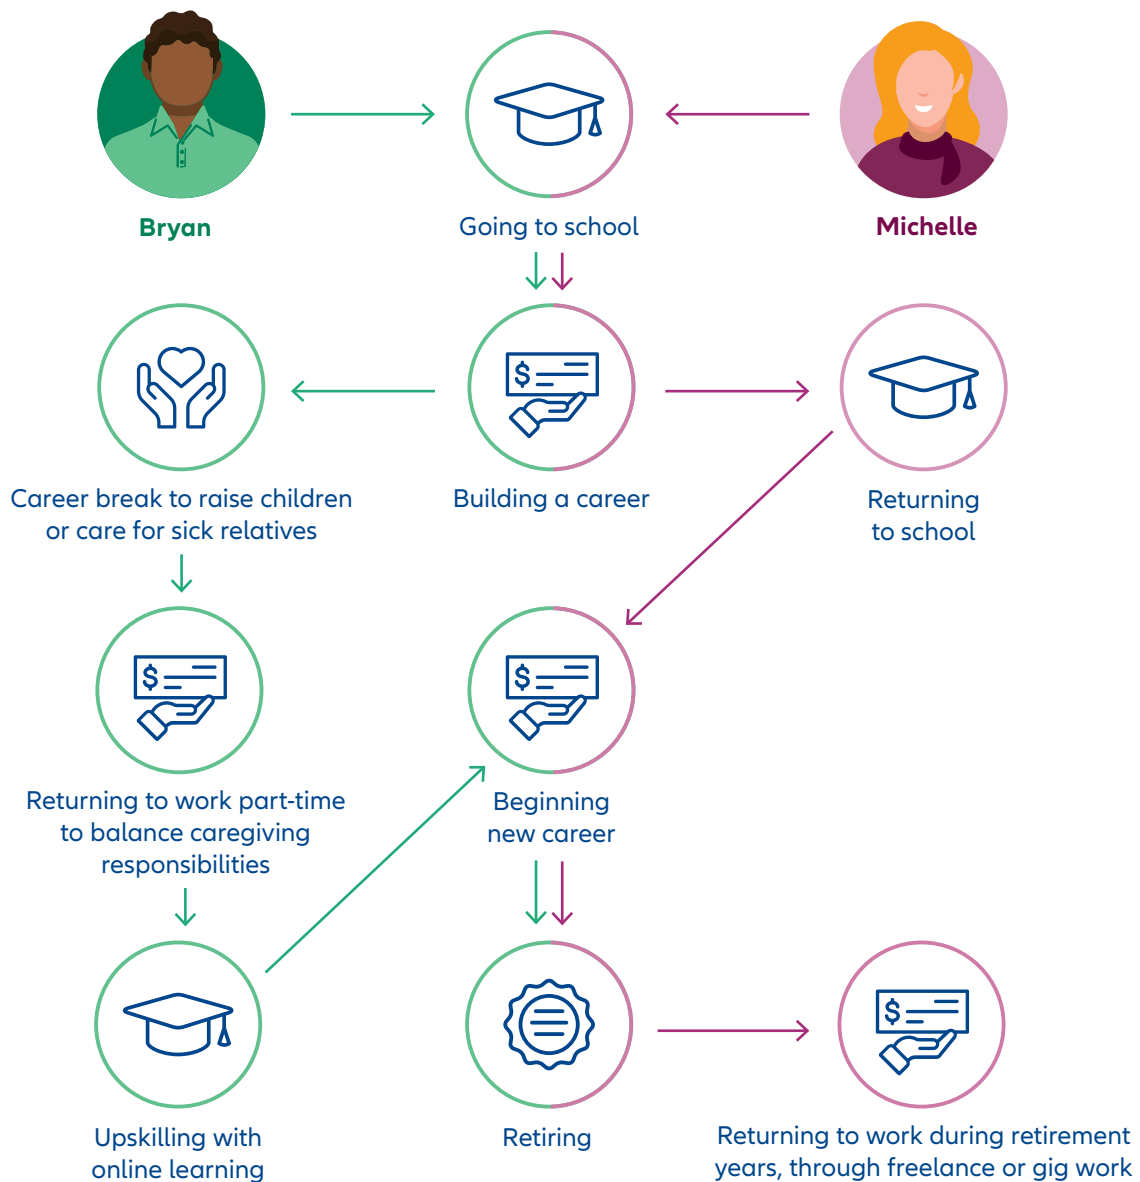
Bryan

Going to school

Michelle

Career break to raise children or care for sick relatives

Building a career

Returning to school

Returning to work part-time to balance caregiving responsibilities

Beginning new career

Upskilling with online learning

Retiring

Returning to work during retirement years, through freelance or gig work